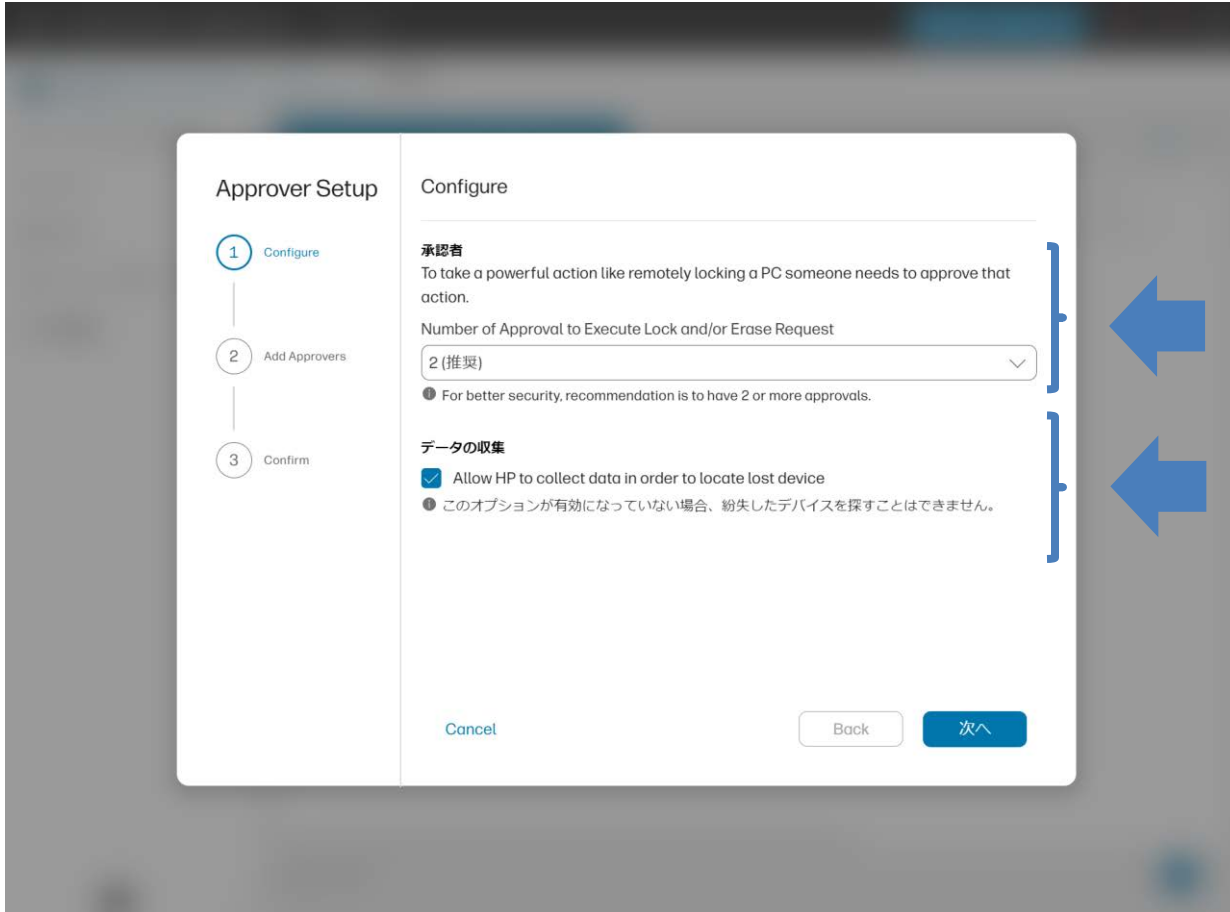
Approver Setup

1 Configure

2 Add Approvers

3 Confirm

Configure

承認者

To take a powerful action like remotely locking a PC someone needs to approve that action.

Number of Approval to Execute Lock and/or Erase Request

2 (推奨)

For better security, recommendation is to have 2 or more approvals.

データの収集

Allow HP to collect data in order to locate lost device

このオプションが有効になっていない場合、紛失したデバイスを探すことはできません。

Cancel

Back

次へ